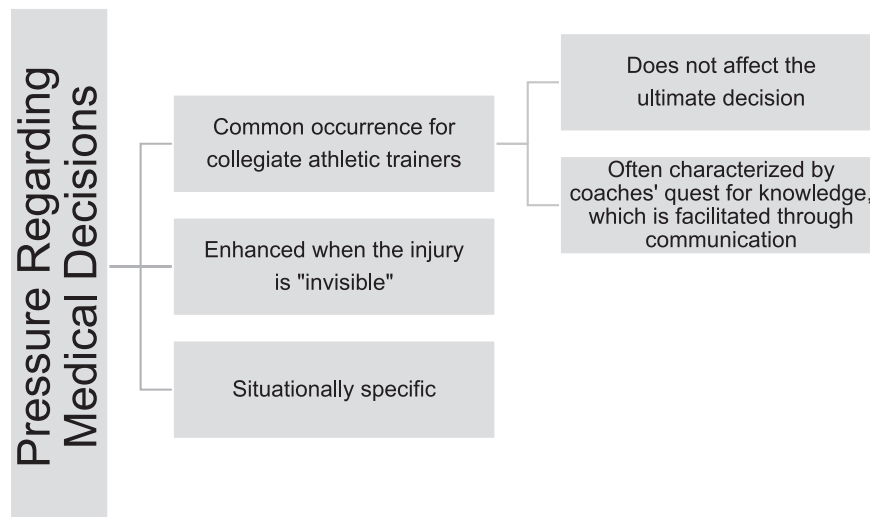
Pressure Regarding Medical Decisions

Common occurrence for collegiate athletic trainers

Does not affect the ultimate decision

Often characterized by coaches' quest for knowledge, which is facilitated through communication

Enhanced when the injury is "invisible"

Situationally specific